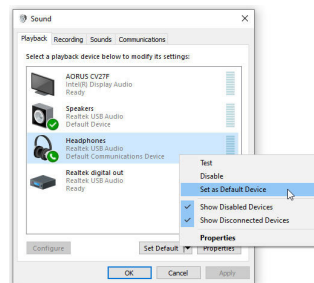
Sound

Playback Recording Sounds Communications

Select a playback device below to modify its settings:

AORUS CV27F
Intel(R) Display Audio
Ready

Speakers
Realtek USB Audio
Default Device

Headphones
Realtek USB Audio
Default Communications Device

Realtek digital out
Realtek USB Audio
Ready

Test
Disable
Set as Default Device
Show Disabled Devices
Show Disconnected Devices
Properties

Configure
Set Default
Properties
OK
Cancel
Apply